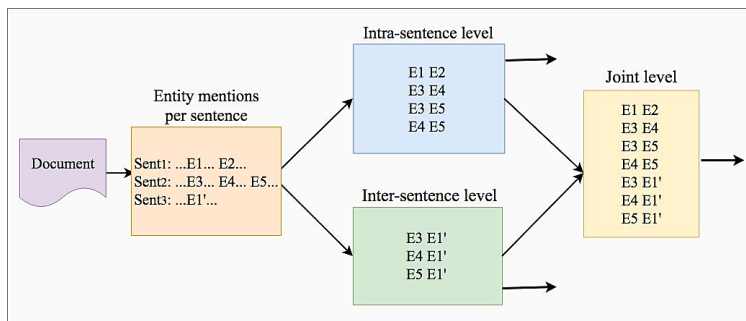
Document

Entity mentions per sentence

Sent1: ...E1... E2...
Sent2: ...E3... E4... E5...
Sent3: ...E1'...

Intra-sentence level

E1 E2
E3 E4
E3 E5
E4 E5

Inter-sentence level

E3 E1'
E4 E1'
E5 E1'

Joint level

E1 E2
E3 E4
E3 E5
E4 E5
E3 E1'
E4 E1'
E5 E1'